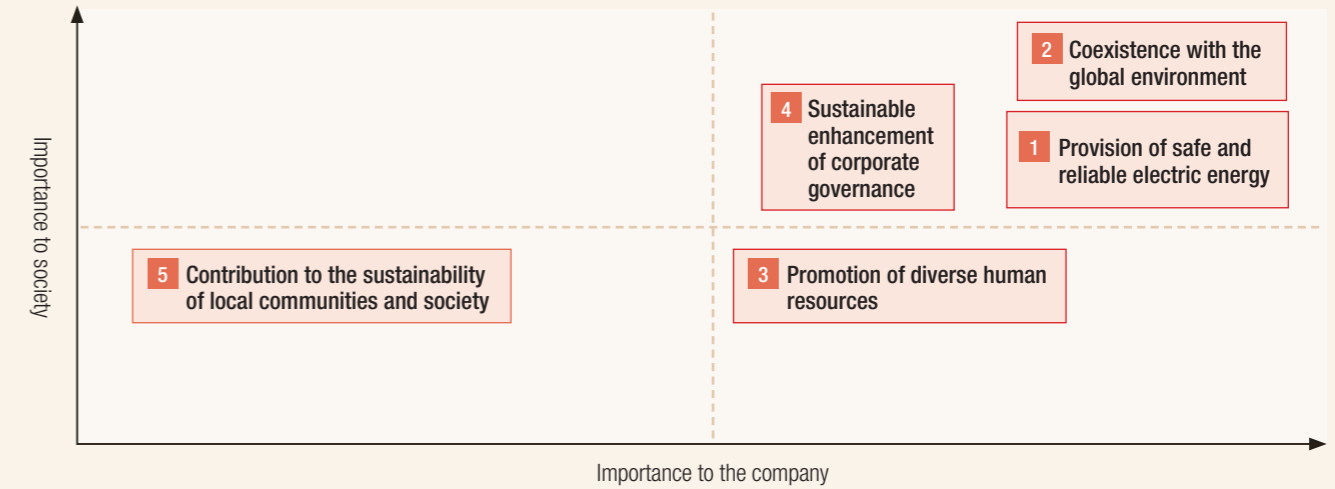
Importance to society

2 Coexistence with the global environment

4 Sustainable enhancement of corporate governance

1 Provision of safe and reliable electric energy

5 Contribution to the sustainability of local communities and society

3 Promotion of diverse human resources

Importance to the company